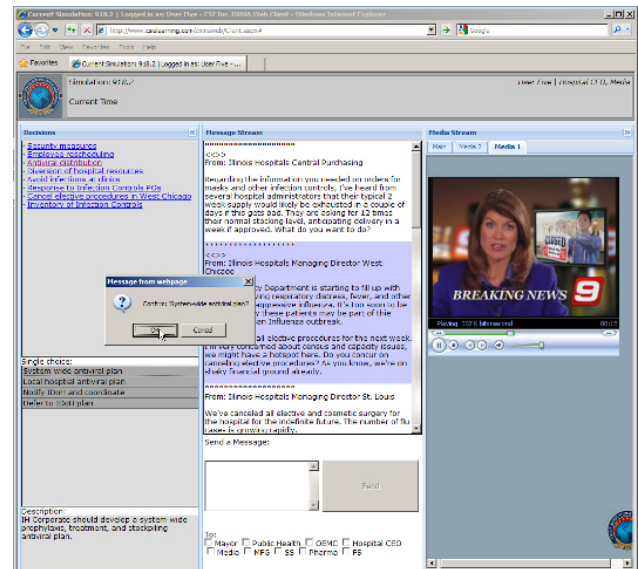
Current Simulation: 918.2 | Logged in as: User Five - CSI Inc. DHMA Web Client - Windows Internet Explorer

http://www.csisolutions.com/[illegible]/Client.aspx#

Google

File Edit View Favorites Tools Help

Favorites | Current Simulation: 918.2 | Logged in as: User Five - ...

Simulation: 918.2

Current Time

User Five | Proceed 0:0, Media

Decisions

- Security measures
- Employee rescheduling
- Antiviral distribution
- Diversion of hospital resources
- Avoid interviews w media
- Response to Infection Controls POs
- Cancel elective procedures in West Chicago
- Inventory of Infection Controls

Single choice:
System wide antiviral plan
Local hospital antiviral plan
Notify IDPH and coordinate
Defer to IDPH plan

Description
IH Corporate should develop a system wide prophylaxis, treatment, and stockpiling antiviral plan.

Message Stream

<<>>
From: Illinois Hospitals Central Purchasing

Regarding the information you needed on orders for masks and other infection controls, I've heard from several hospital administrators that their typical 2 week supply would likely be exhausted in a couple of days if this gets bad. They are asking for 12 times their normal stocking level, anticipating delivery in a week if approved. What do you want to do?

<<>>
From: Illinois Hospitals Managing Director West Chicago

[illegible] Department is starting to fill up with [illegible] respiratory distress, fever, and other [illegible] aggressive influenza. It's too soon to be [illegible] of these patients may be part of this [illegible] Influenza outbreak.

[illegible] all elective procedures for the next week. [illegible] concerned about census and capacity issues, we might have a hotspot here. Do you concur on canceling elective procedures? As you know, we're on shaky financial ground already.

From: Illinois Hospitals Managing Director St. Louis

We've cancelled all elective and cosmetic surgery for the hospital for the indefinite future. The number of flu cases is growing rapidly.

Send a Message:

Send

To:
Mayor Public Health OEMC Hospital CEO
Media NFS SS Pharma FS

Message from webpage

Confirm: System wide antiviral plan?

OK Cancel

Media Stream

Main Media 2 Media 1

BREAKING NEWS 9

Playing 232 K Bits/second 00:17